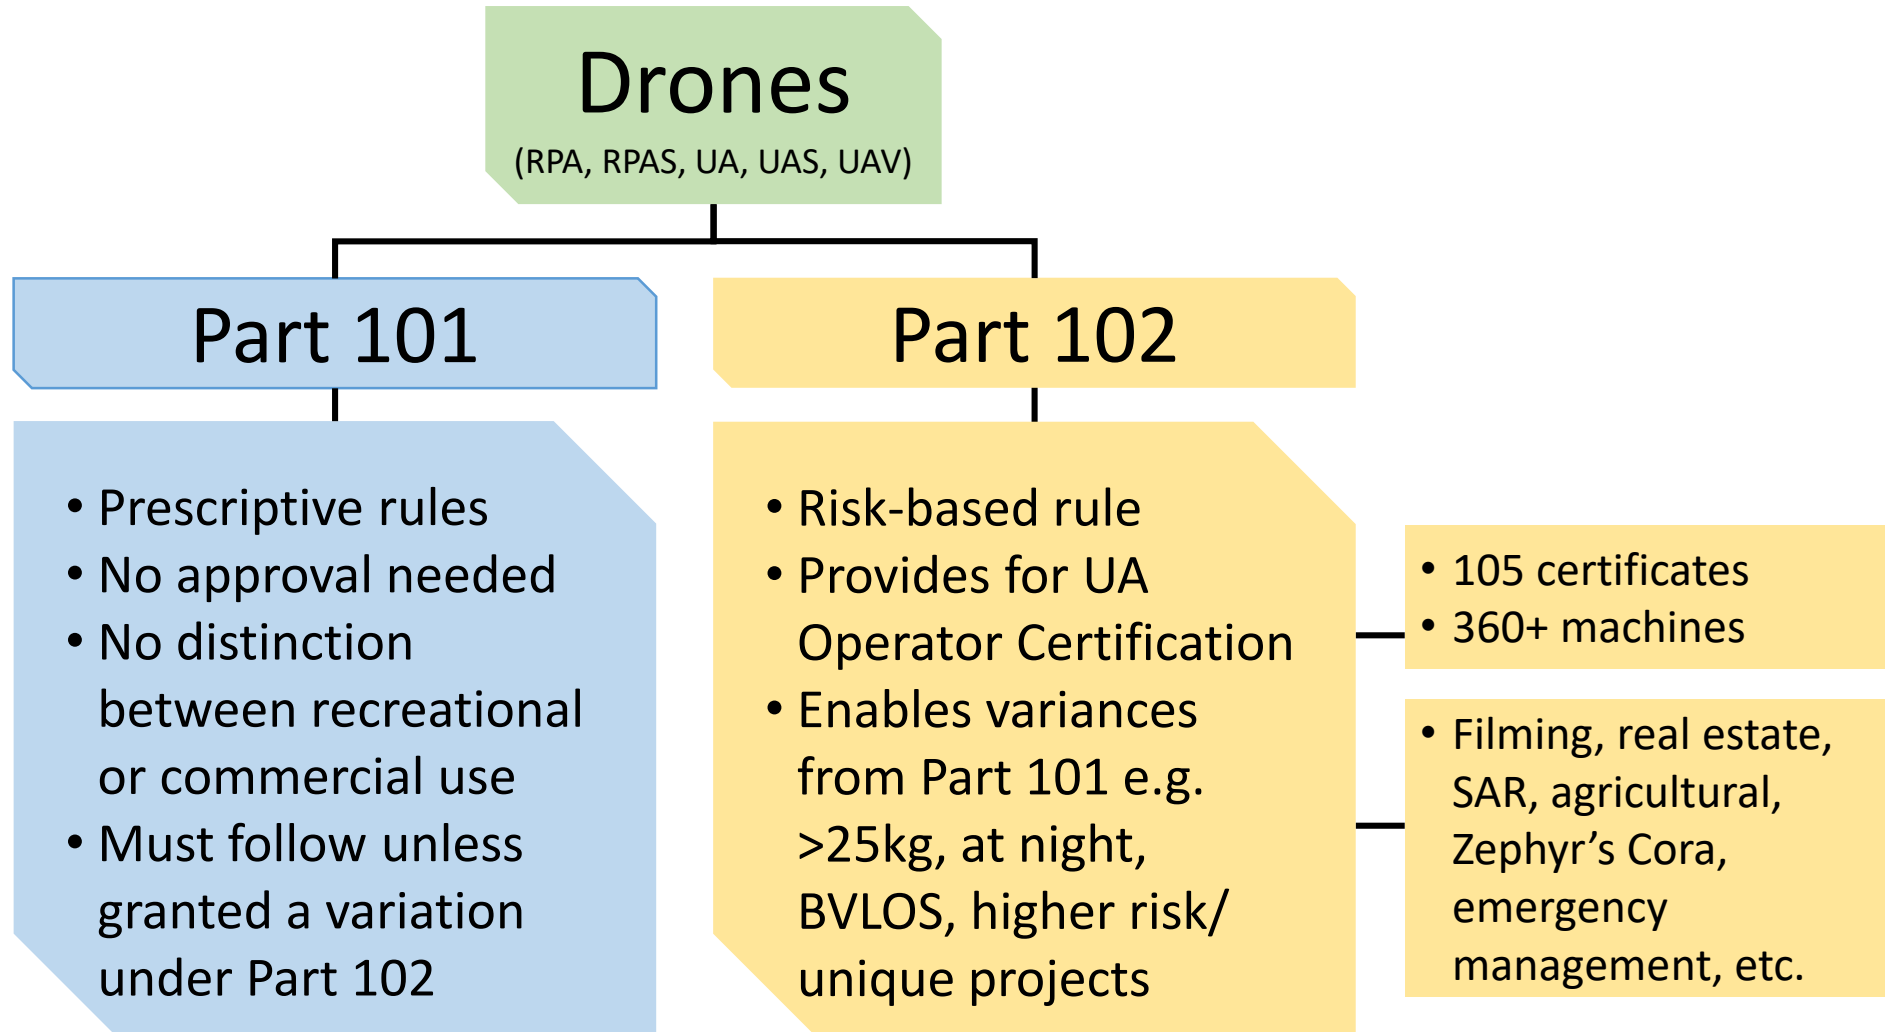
Drones
(RPA, RPAS, UA, UAS, UAV)

Part 101

Part 102

• Prescriptive rules
• No approval needed
• No distinction between recreational or commercial use
• Must follow unless granted a variation under Part 102

• Risk-based rule
• Provides for UA Operator Certification
• Enables variances from Part 101 e.g. >25kg, at night, BVLOS, higher risk/ unique projects

• 105 certificates
• 360+ machines

• Filming, real estate, SAR, agricultural, Zephyr's Cora, emergency management, etc.